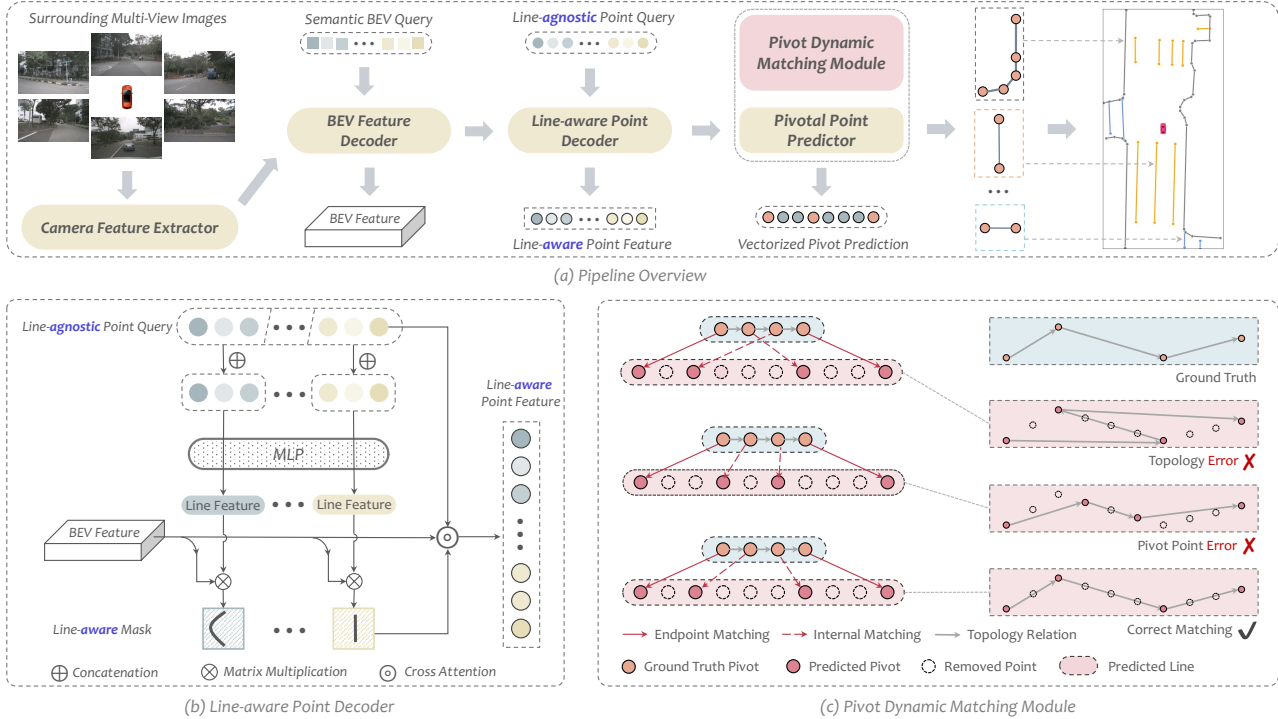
Surrounding Multi-View Images

Semantic BEV Query

Line-agnostic Point Query

Pivot Dynamic Matching Module

BEV Feature Decoder

Line-aware Point Decoder

Pivotal Point Predictor

Camera Feature Extractor

BEV Feature

Line-aware Point Feature

Vectorized Pivot Prediction

(a) Pipeline Overview

Line-agnostic Point Query

$\oplus$

$\oplus$

MLP

Line Feature

Line Feature

Line-aware Point Feature

BEV Feature

$\otimes$

$\otimes$

$\odot$

Line-aware Mask

$\oplus$ Concatenation

$\otimes$ Matrix Multiplication

$\odot$ Cross Attention

(b) Line-aware Point Decoder

Ground Truth

Topology Error ✗

Pivot Point Error ✗

Correct Matching ✓

Endpoint Matching

Internal Matching

Topology Relation

Ground Truth Pivot

Predicted Pivot

Removed Point

Predicted Line

(c) Pivot Dynamic Matching Module